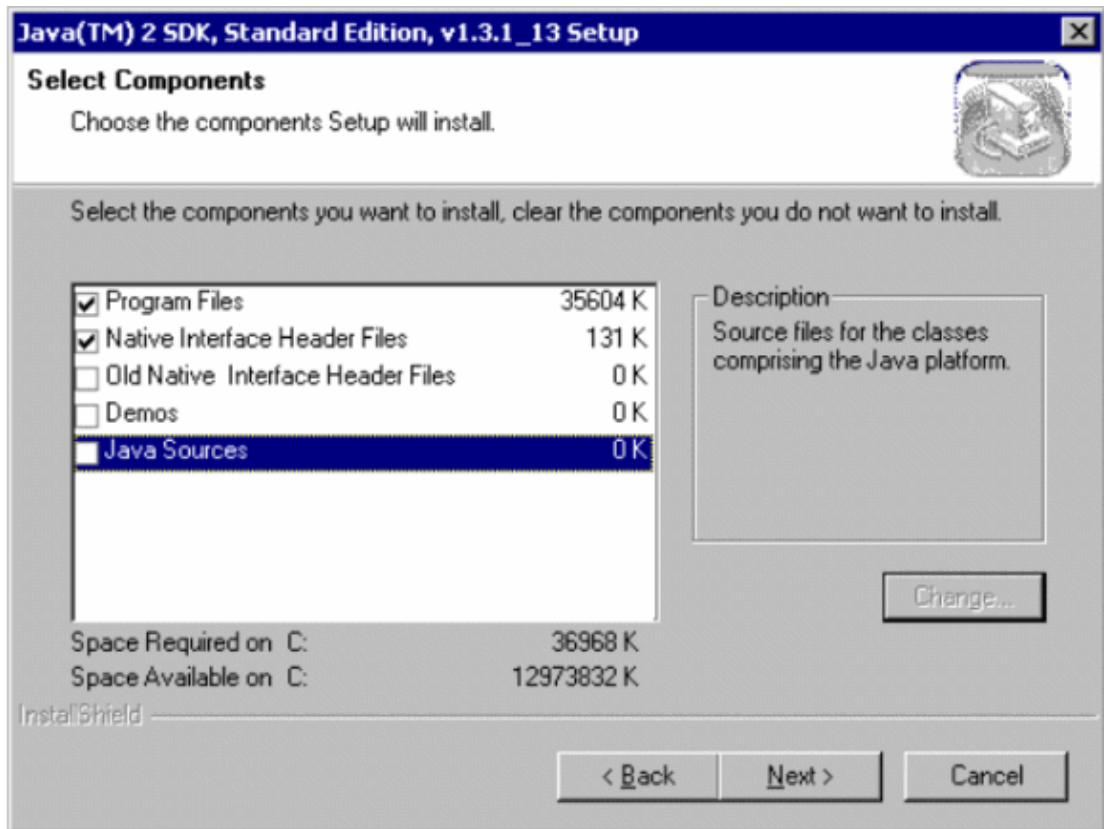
Java(TM) 2 SDK, Standard Edition, v1.3.1_13 Setup

Select Components

Choose the components Setup will install.

Select the components you want to install, clear the components you do not want to install.

| | | |
|---|---|---|
| ☑ | Program Files | 35604 K |
| ☑ | Native Interface Header Files | 131 K |
| ☐ | Old Native Interface Header Files | 0 K |
| ☐ | Demos | 0 K |
| ☐ | Java Sources | 0 K |

Description
Source files for the classes comprising the Java platform.

Change...

Space Required on C: 36968 K
Space Available on C: 12973832 K

InstallShield

< Back
Next >
Cancel